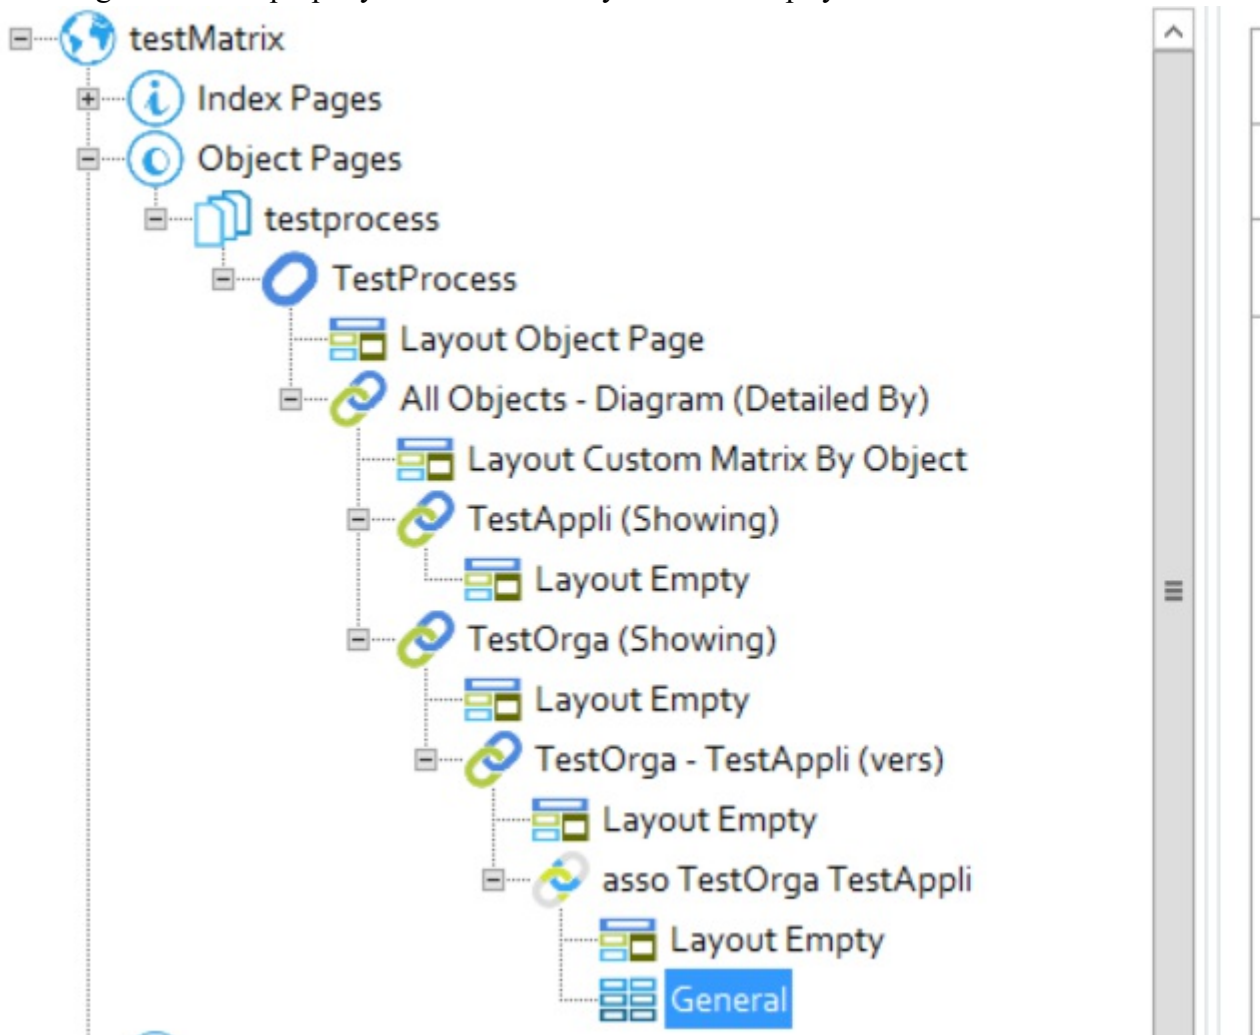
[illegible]

testMatrix
Index Pages
Object Pages
testprocess
TestProcess
Layout Object Page
All Objects - Diagram (Detailed By)
Layout Custom Matrix By Object
TestAppli (Showing)
Layout Empty
TestOrga (Showing)
Layout Empty
TestOrga - TestAppli (vers)
Layout Empty
asso TestOrga TestAppli
Layout Empty
General